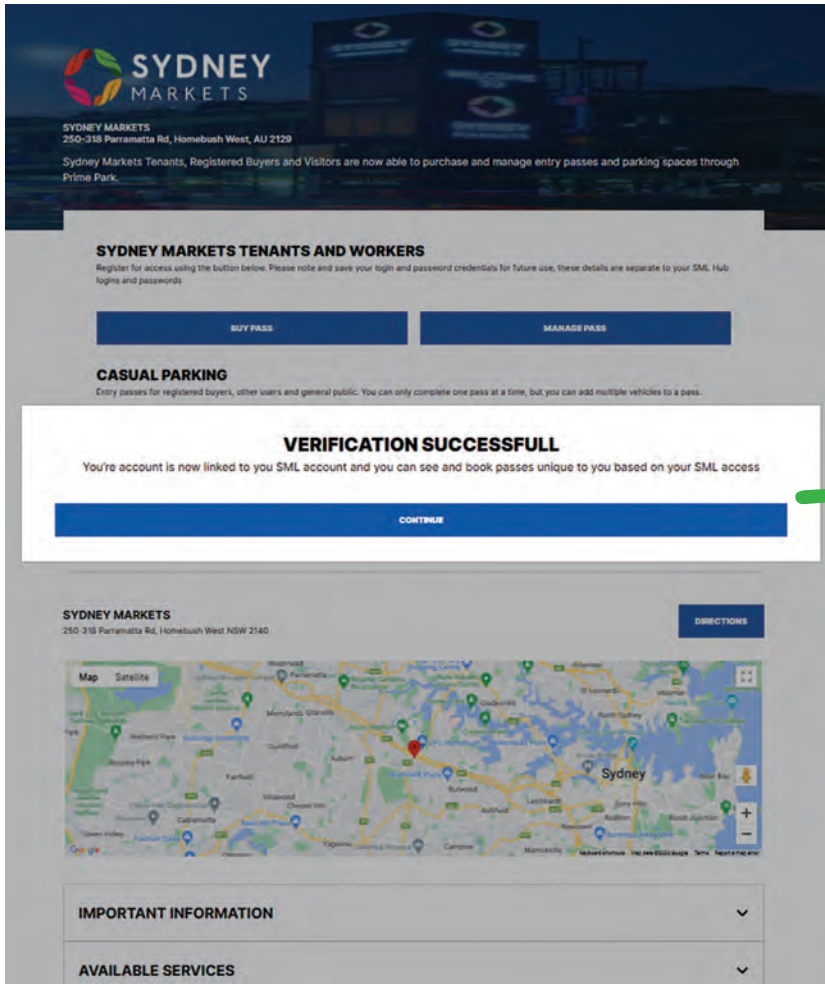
SYDNEY MARKETS

SYDNEY MARKETS
250-318 Parramatta Rd, Homebush West, AU 2129

Sydney Markets Tenants, Registered Buyers and Visitors are now able to purchase and manage entry passes and parking spaces through Prime Park.

SYDNEY MARKETS TENANTS AND WORKERS

Register for access using the button below. Please note and save your login and password credentials for future use, these details are separate to your SML Hub logins and passwords

BUY PASS

MANAGE PASS

CASUAL PARKING

Entry passes for registered buyers, other users and general public. You can only complete one pass at a time, but you can add multiple vehicles to a pass.

VERIFICATION SUCCESSFULL

You're account is now linked to you SML account and you can see and book passes unique to you based on your SML access

CONTINUE

SYDNEY MARKETS
250-318 Parramatta Rd, Homebush West NSW 2140

DIRECTIONS

Map Satellite

Sydney

Google

IMPORTANT INFORMATION

AVAILABLE SERVICES